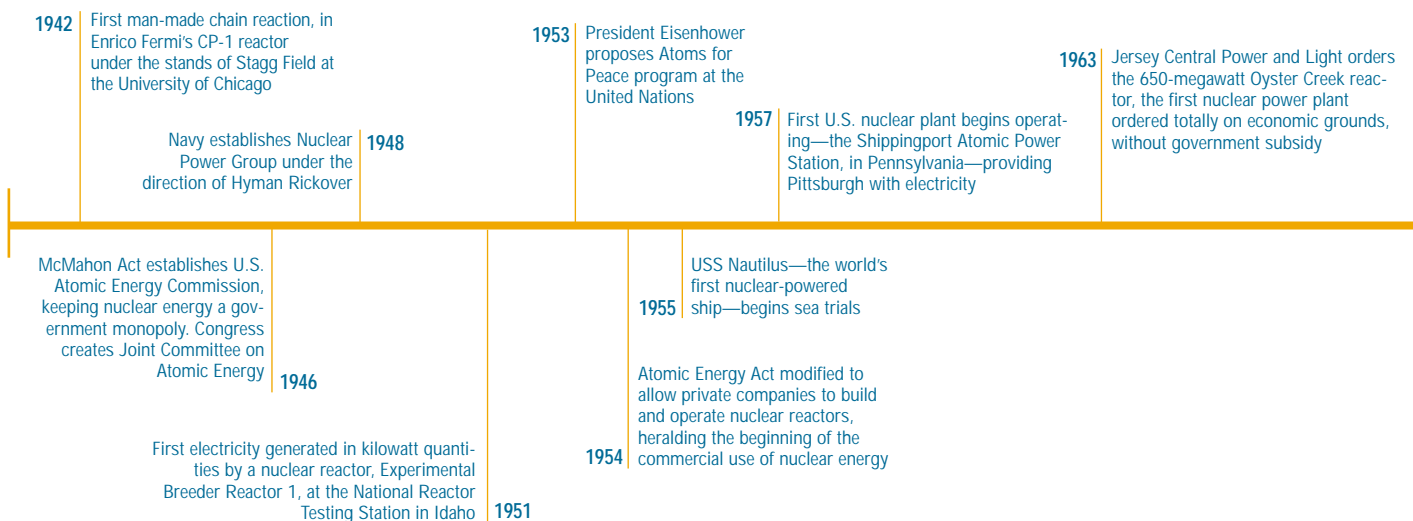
1942 First man-made chain reaction, in Enrico Fermi's CP-1 reactor under the stands of Stagg Field at the University of Chicago

Navy establishes Nuclear Power Group under the direction of Hyman Rickover 1948

1953 President Eisenhower proposes Atoms for Peace program at the United Nations

1957 First U.S. nuclear plant begins operating—the Shippingport Atomic Power Station, in Pennsylvania—providing Pittsburgh with electricity

1963 Jersey Central Power and Light orders the 650-megawatt Oyster Creek reactor, the first nuclear power plant ordered totally on economic grounds, without government subsidy

McMahon Act establishes U.S. Atomic Energy Commission, keeping nuclear energy a government monopoly. Congress creates Joint Committee on Atomic Energy 1946

First electricity generated in kilowatt quantities by a nuclear reactor, Experimental Breeder Reactor 1, at the National Reactor Testing Station in Idaho 1951

1955 USS Nautilus—the world's first nuclear-powered ship—begins sea trials

1954 Atomic Energy Act modified to allow private companies to build and operate nuclear reactors, heralding the beginning of the commercial use of nuclear energy